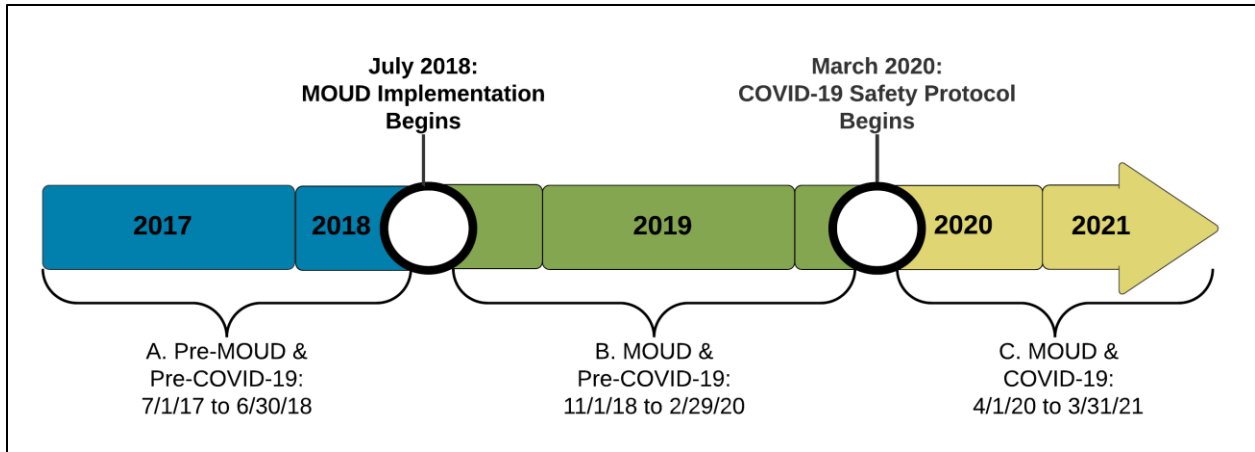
July 2018:
MOUD Implementation Begins

March 2020:
COVID-19 Safety Protocol Begins

2017

2018

2019

2020

2021

A. Pre-MOUD & Pre-COVID-19: 7/1/17 to 6/30/18

B. MOUD & Pre-COVID-19: 11/1/18 to 2/29/20

C. MOUD & COVID-19: 4/1/20 to 3/31/21